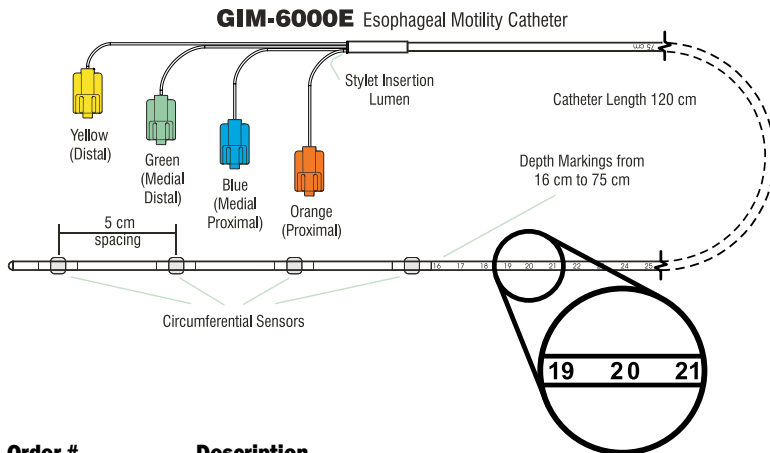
GIM-6000E Esophageal Motility Catheter

75 cm

Stylet Insertion Lumen

Catheter Length 120 cm

Yellow (Distal)

Green (Medial Distal)

Blue (Medial Proximal)

Orange (Proximal)

Depth Markings from 16 cm to 75 cm

5 cm spacing

16 17 18 19 20 21 22 23 24 25

Circumferential Sensors

19 20 21

Order #

Description